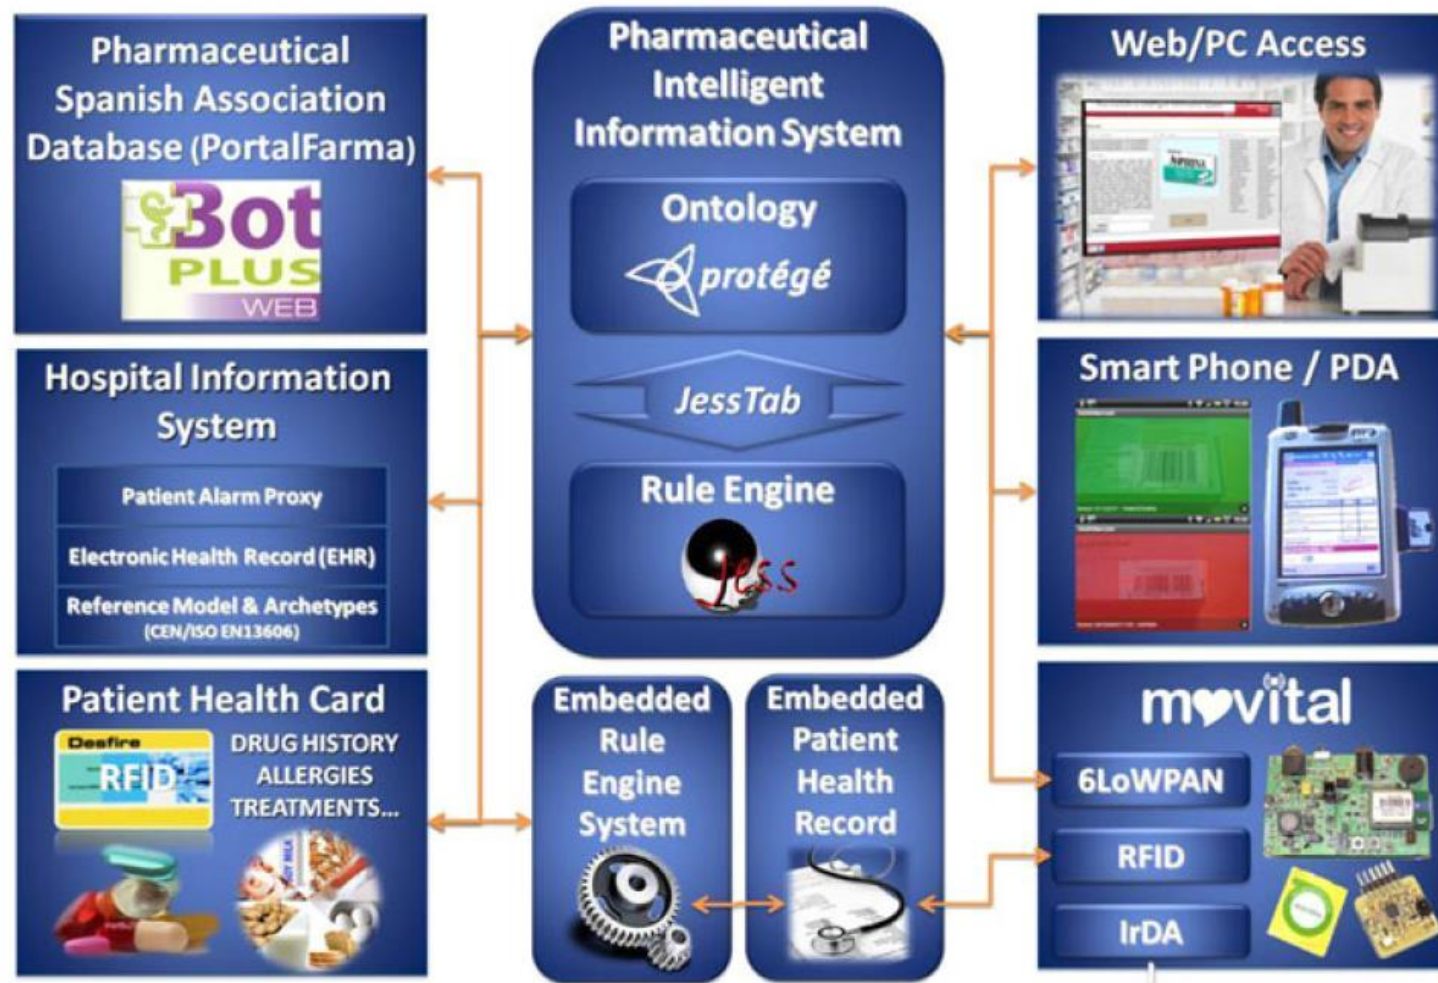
Pharmaceutical Spanish Association Database (PortalFarma)

Bot PLUS WEB

Hospital Information System

Patient Alarm Proxy

Electronic Health Record (EHR)

Reference Model & Archetypes (CEN/ISO EN13606)

Patient Health Card

Desfire

RFID

DRUG HISTORY
ALLERGIES
TREATMENTS...

Pharmaceutical Intelligent Information System

Ontology

protégé

JessTab

Rule Engine

Jess

Embedded Rule Engine System

Embedded Patient Health Record

Web/PC Access

Smart Phone / PDA

movital

6LoWPAN

RFID

IrDA